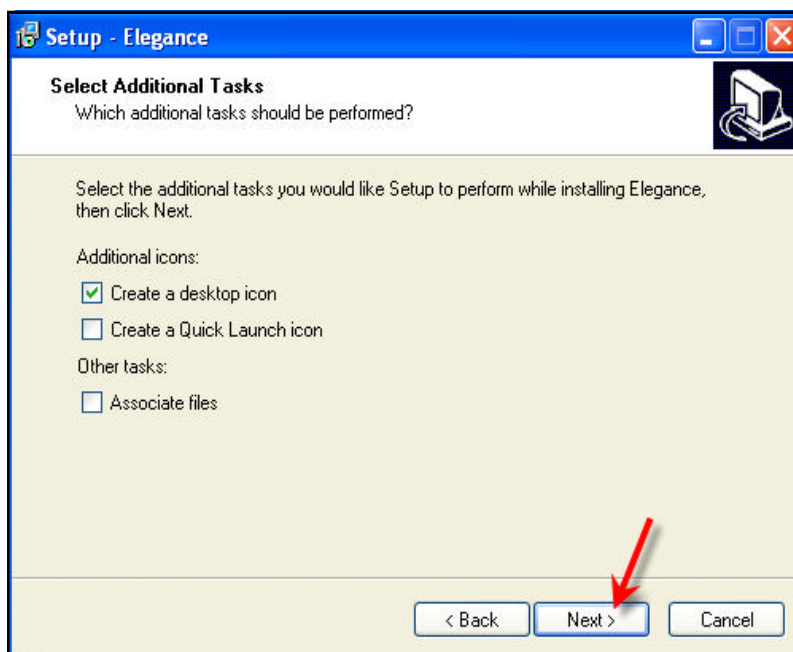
Setup - Elegance

Select Additional Tasks
Which additional tasks should be performed?

Select the additional tasks you would like Setup to perform while installing Elegance, then click Next.

Additional icons:

Create a desktop icon

Create a Quick Launch icon

Other tasks:

Associate files

< Back
Next >
Cancel